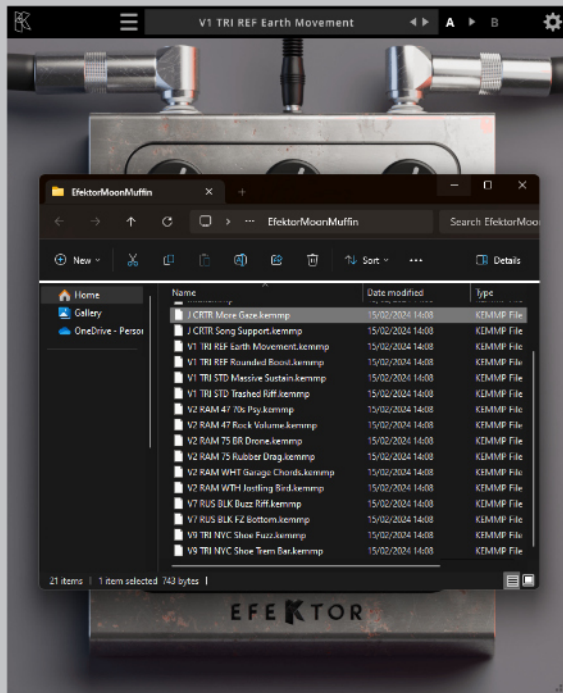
V1 TRI REF Earth Movement

A

B

EfektorMoonMuffin

EfektorMoonMuffin

Search EfektorMoo

New

Sort

Details

Home

Gallery

OneDrive - Persor

| Name | Date modified | Type |
|---|---|---|
| J CRTR More Gaze.kemmp | 15/02/2024 14:08 | KEMMP File |
| J CRTR Song Support.kemmp | 15/02/2024 14:08 | KEMMP File |
| V1 TRI REF Earth Movement.kemmp | 15/02/2024 14:08 | KEMMP File |
| V1 TRI REF Rounded Boost.kemmp | 15/02/2024 14:08 | KEMMP File |
| V1 TRI STD Massive Sustain.kemmp | 15/02/2024 14:08 | KEMMP File |
| V1 TRI STD Trashed Riff.kemmp | 15/02/2024 14:08 | KEMMP File |
| V2 RAM 47 70s Psy.kemmp | 15/02/2024 14:08 | KEMMP File |
| V2 RAM 47 Rock Volume.kemmp | 15/02/2024 14:08 | KEMMP File |
| V2 RAM 75 BR Drone.kemmp | 15/02/2024 14:08 | KEMMP File |
| V2 RAM 75 Rubber Drag.kemmp | 15/02/2024 14:08 | KEMMP File |
| V2 RAM WHT Garage Chords.kemmp | 15/02/2024 14:08 | KEMMP File |
| V2 RAM WTH Jostling Bird.kemmp | 15/02/2024 14:08 | KEMMP File |
| V7 RUS BLK Buzz Riff.kemmp | 15/02/2024 14:08 | KEMMP File |
| V7 RUS BLK FZ Bottom.kemmp | 15/02/2024 14:08 | KEMMP File |
| V9 TRI NYC Shoe Fuzz.kemmp | 15/02/2024 14:08 | KEMMP File |
| V9 TRI NYC Shoe Trem Bar.kemmp | 15/02/2024 14:08 | KEMMP File |

21 items | 1 item selected 743 bytes |

EFEKTOR